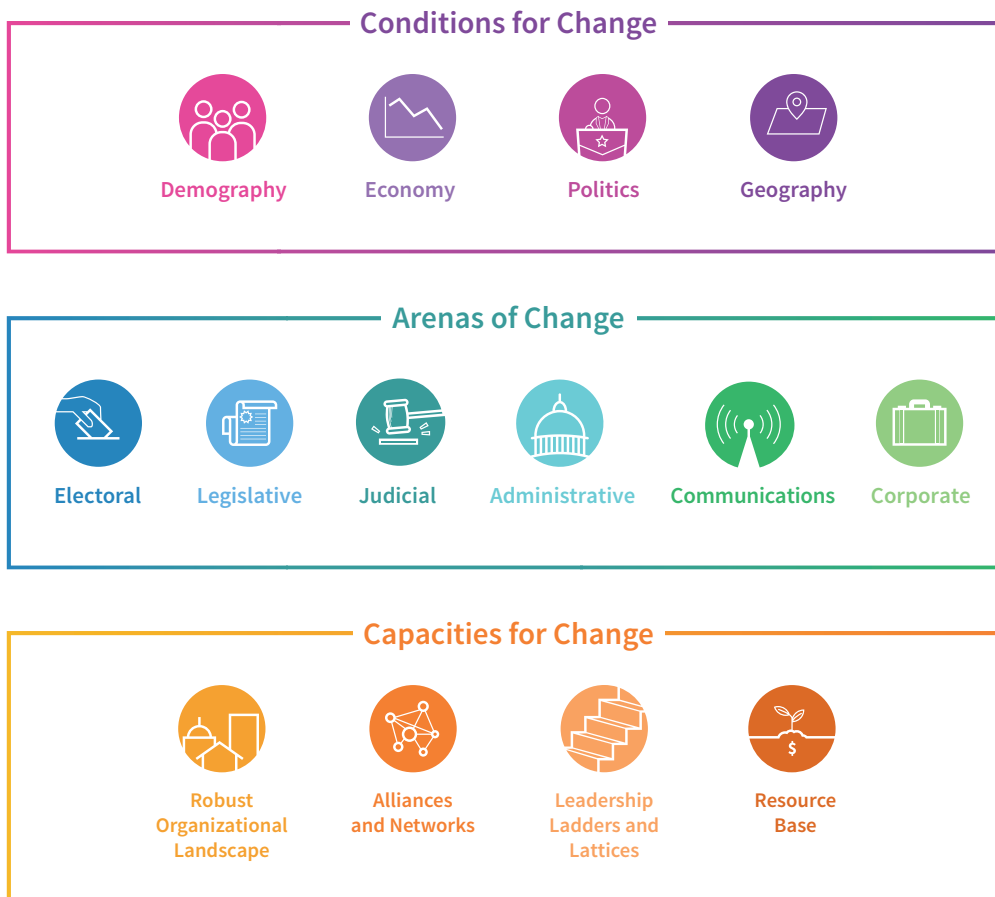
Conditions for Change

Demography

Economy

Politics

Geography

Arenas of Change

Electoral

Legislative

Judicial

Administrative

Communications

Corporate

Capacities for Change

Robust Organizational Landscape

Alliances and Networks

Leadership Ladders and Lattices

Resource Base